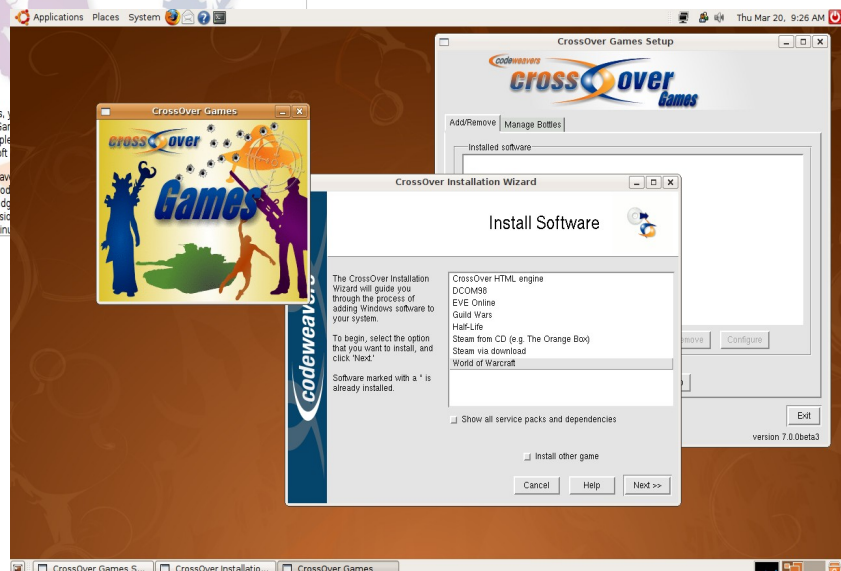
Applications Places System

Thu Mar 20, 9:26 AM

CrossOver Games Setup

codeweavers crossover Games

Add/Remove Manage Bottles

Installed software

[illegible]move Configure

Exit

version 7.0.0beta3

CrossOver Games

crossover Games

CrossOver Installation Wizard

Install Software

codeweavers

The CrossOver Installation Wizard will guide you through the process of adding Windows software to your system.

To begin, select the option that you want to install, and click 'Next.'

Software marked with a * is already installed.

CrossOver HTML engine
DCOM98
EVE Online
Guild Wars
Half-Life
Steam from CD (e.g. The Orange Box)
Steam via download
World of Warcraft

Show all service packs and dependencies

Install other game

Cancel Help Next >>

CrossOver Games S... CrossOver Installatio... CrossOver Games